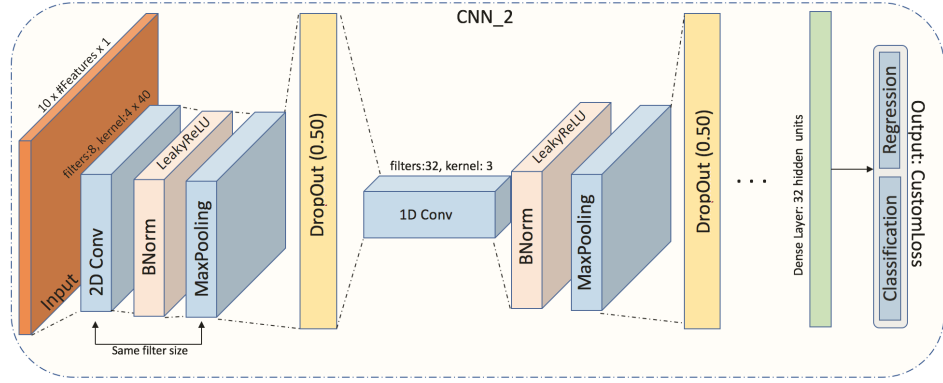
CNN_2

10 x #Features x 1

Input

filters:8, kernel:4 x 40

2D Conv

BNorm

LeakyReLU

MaxPooling

Same filter size

DropOut (0.50)

filters:32, kernel: 3

1D Conv

BNorm

LeakyReLU

MaxPooling

DropOut (0.50)

. . .

Dense Layer: 32 hidden units

Classification

Regression

Output: CustomLoss